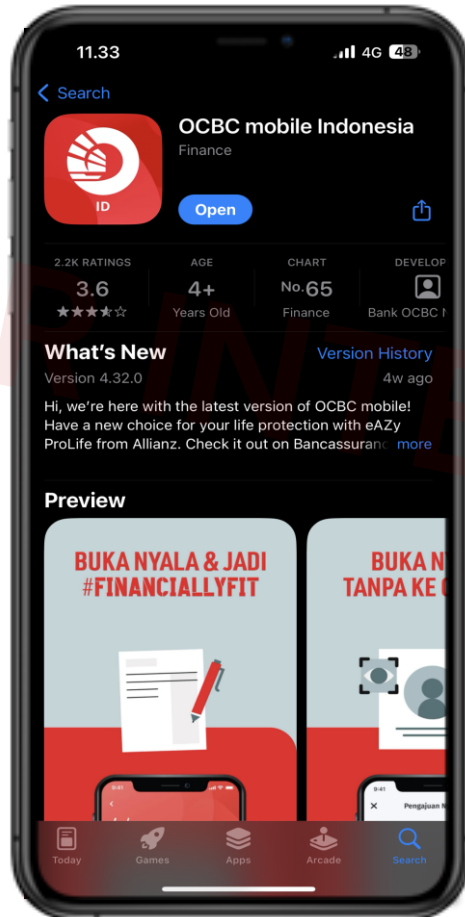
11.33

4G 48

< Search

ID

OCBC mobile Indonesia

Finance

Open

| 2.2K RATINGS | AGE | CHART | DEVELOP |
|---|---|---|---|
| 3.6 | 4+ | No. 65 | |
| ★★★★☆ | Years Old | Finance | Bank OCBC N |

What's New

Version History

Version 4.32.0

4w ago

Hi, we're here with the latest version of OCBC mobile! Have a new choice for your life protection with eAZy ProLife from Allianz. Check it out on Bancassuranc more

Preview

BUKA NYALA & JADI #FINANCIALLYFIT

BUKA N TANPA KE

Pengajuan N

Today Games Apps Arcade Search